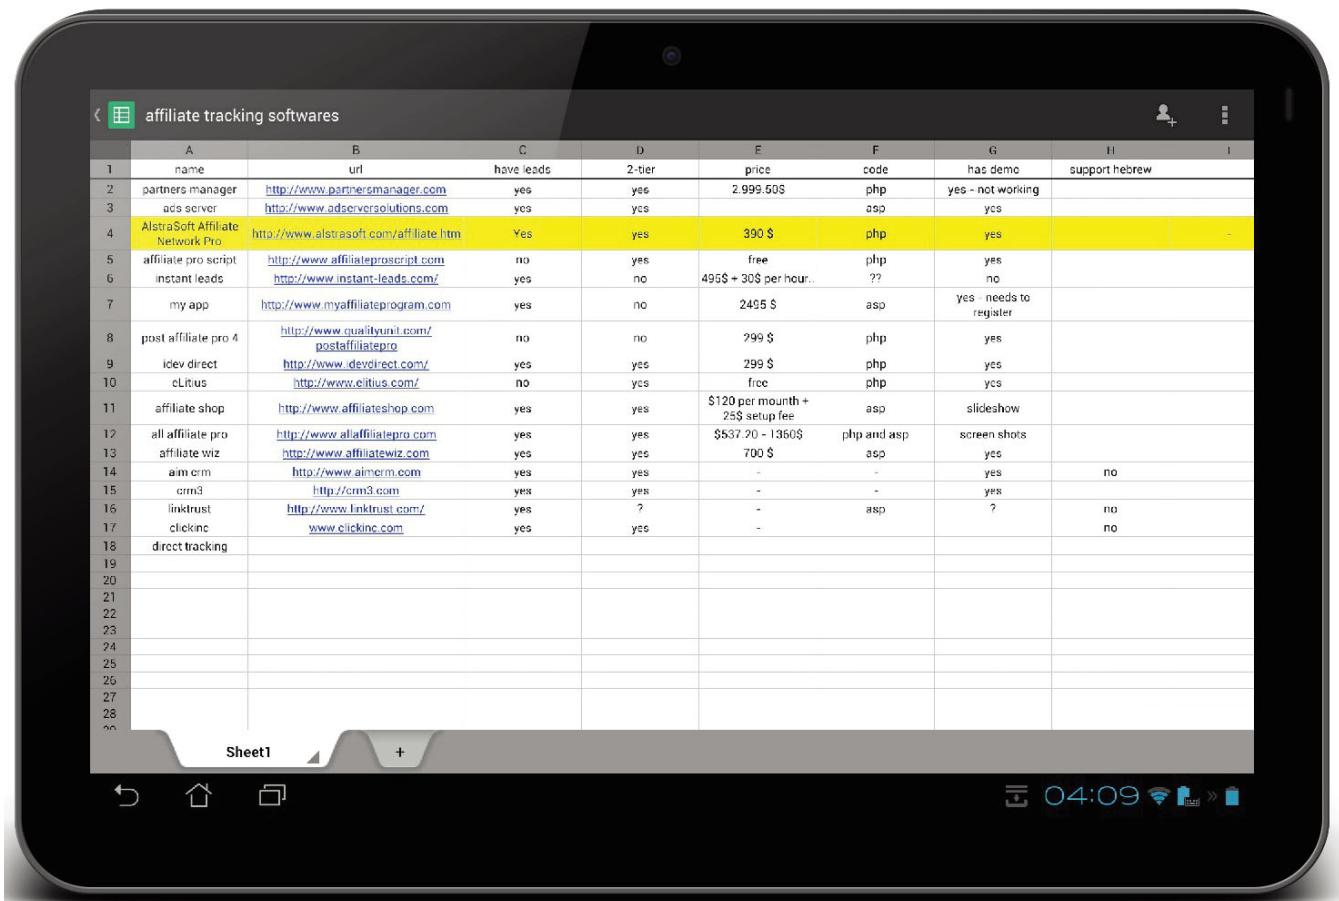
affiliate tracking softwares

| | A | B | C | D | E | F | G | H | I |
|---|---|---|---|---|---|---|---|---|---|
| 1 | name | url | have leads | 2-tier | price | code | has demo | support hebrew | |
| 2 | partners manager | http://www.partnersmanager.com | yes | yes | 2.999.50$ | php | yes - not working | | |
| 3 | ads server | http://www.adserversolutions.com | yes | yes | | asp | yes | | |
| 4 | AlstraSoft Affiliate Network Pro | http://www.alstrasoft.com/affiliate.htm | Yes | yes | 390 $ | php | yes | | - |
| 5 | affiliate pro script | http://www.affiliateproscript.com | no | yes | free | php | yes | | |
| 6 | instant leads | http://www.instant-leads.com/ | yes | no | 495$ + 30$ per hour.. | ?? | no | | |
| 7 | my app | http://www.myaffiliateprogram.com | yes | no | 2495 $ | asp | yes - needs to register | | |
| 8 | post affiliate pro 4 | http://www.qualityunit.com/postaffiliatepro | no | no | 299 $ | php | yes | | |
| 9 | idev direct | http://www.idevdirect.com/ | yes | yes | 299 $ | php | yes | | |
| 10 | eLitius | http://www.elitius.com/ | no | yes | free | php | yes | | |
| 11 | affiliate shop | http://www.affiliateshop.com | yes | yes | $120 per mounth + 25$ setup fee | asp | slideshow | | |
| 12 | all affiliate pro | http://www.allaffiliatepro.com | yes | yes | $537.20 - 1360$ | php and asp | screen shots | | |
| 13 | affiliate wiz | http://www.affiliatewiz.com | yes | yes | 700 $ | asp | yes | | |
| 14 | aim crm | http://www.aimcrm.com | yes | yes | - | - | yes | no | |
| 15 | crm3 | http://crm3.com | yes | yes | - | - | yes | | |
| 16 | linktrust | http://www.linktrust.com/ | yes | ? | - | asp | ? | no | |
| 17 | clickinc | www.clickinc.com | yes | yes | - | | | no | |
| 18 | direct tracking | | | | | | | | |
| 19 | | | | | | | | | |
| 20 | | | | | | | | | |
| 21 | | | | | | | | | |
| 22 | | | | | | | | | |
| 23 | | | | | | | | | |
| 24 | | | | | | | | | |
| 25 | | | | | | | | | |
| 26 | | | | | | | | | |
| 27 | | | | | | | | | |
| 28 | | | | | | | | | |

Sheet1 +

04:09